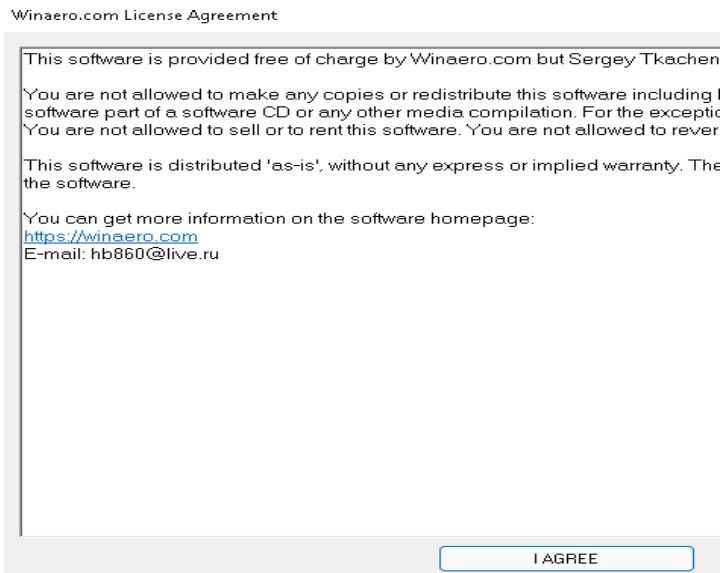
Winaero.com License Agreement

This software is provided free of charge by Winaero.com but Sergey Tkachen

You are not allowed to make any copies or redistribute this software including software part of a software CD or any other media compilation. For the exceptio You are not allowed to sell or to rent this software. You are not allowed to rever

This software is distributed 'as-is', without any express or implied warranty. The the software.

You can get more information on the software homepage:
https://winaero.com
E-mail: hb860@live.ru

I AGREE